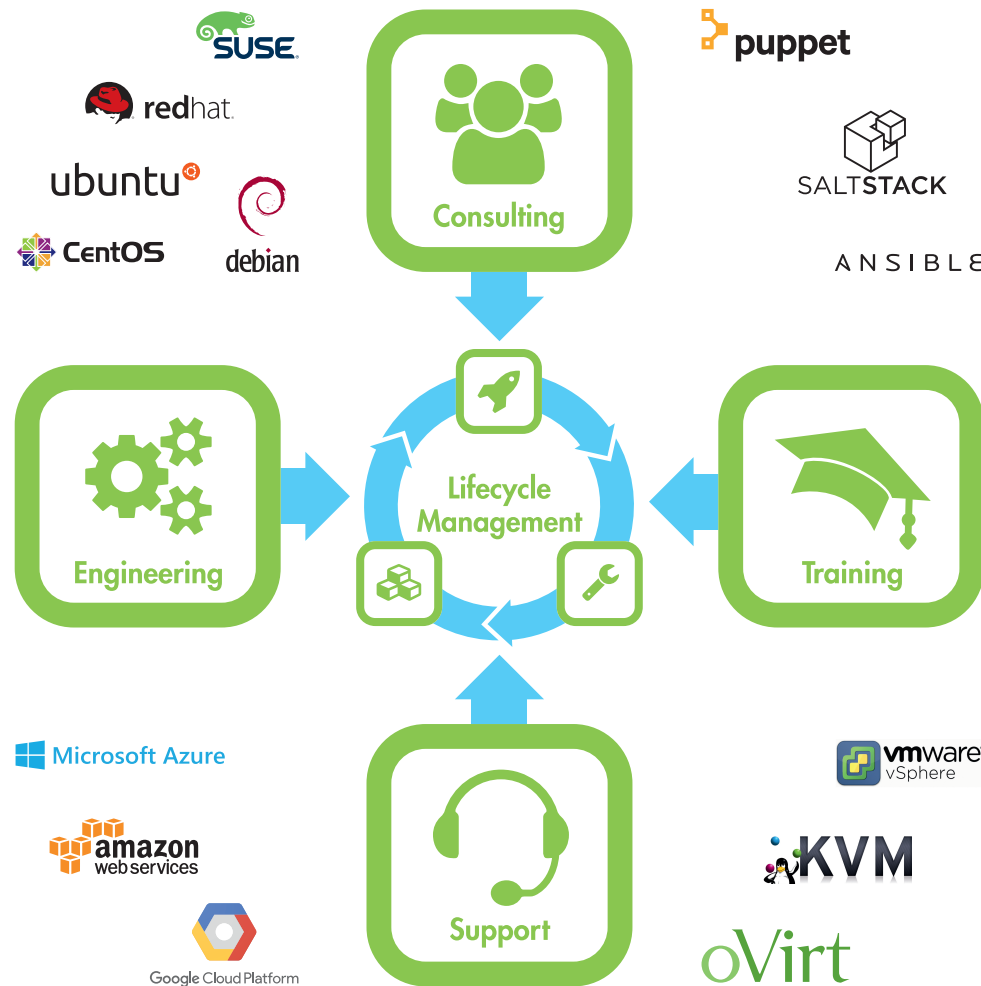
SUSE
redhat.
ubuntu
CentOS
debian
Consulting
puppet
SALTSTACK
ANSIBLE
Engineering
Lifecycle Management
Training
Microsoft Azure
amazon web services
Google Cloud Platform
Support
vmware vSphere
KVM
oVirt